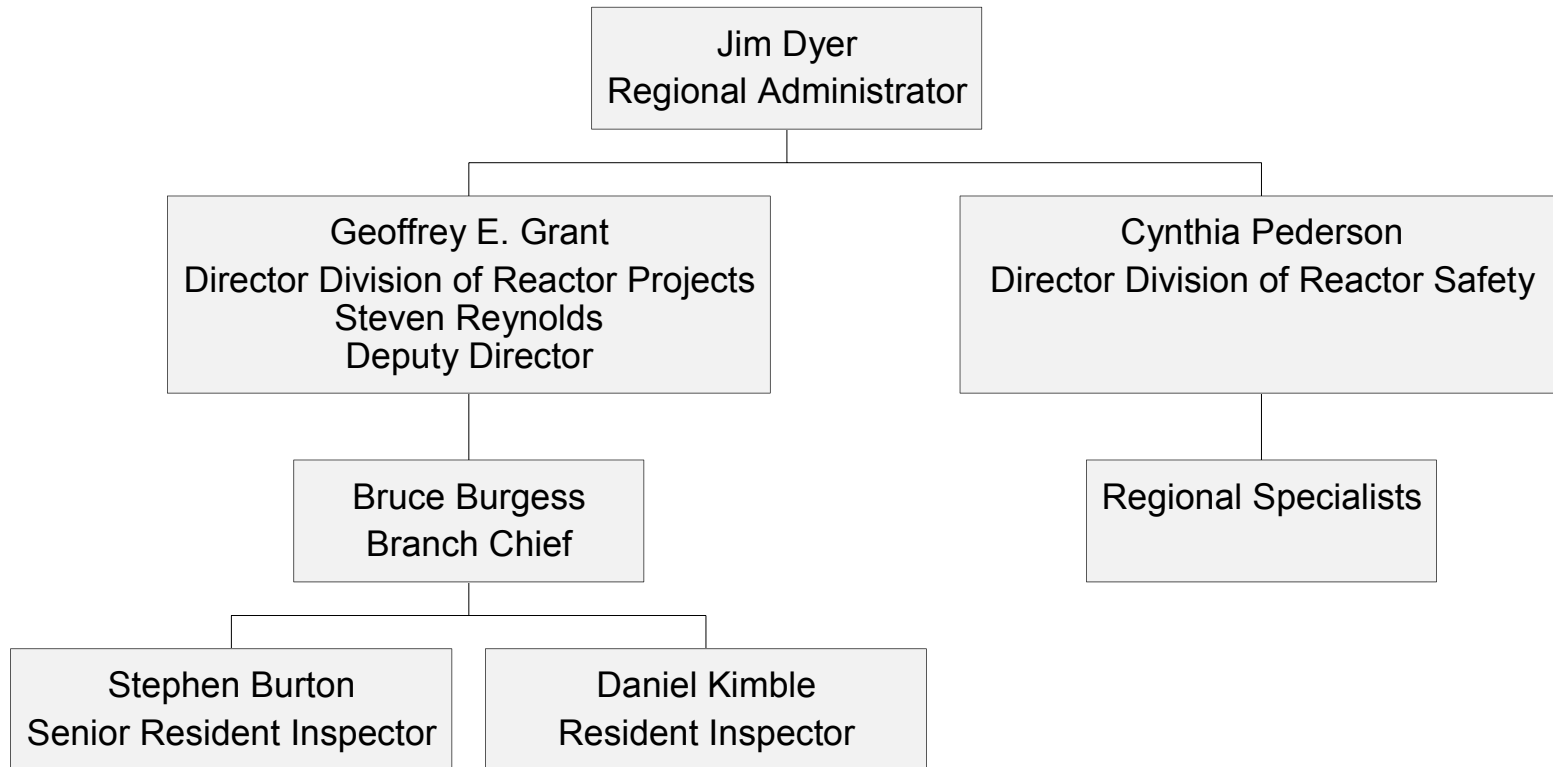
Jim Dyer
Regional Administrator

Geoffrey E. Grant
Director Division of Reactor Projects
Steven Reynolds
Deputy Director

Cynthia Pederson
Director Division of Reactor Safety

Bruce Burgess
Branch Chief

Regional Specialists

Stephen Burton
Senior Resident Inspector

Daniel Kimble
Resident Inspector